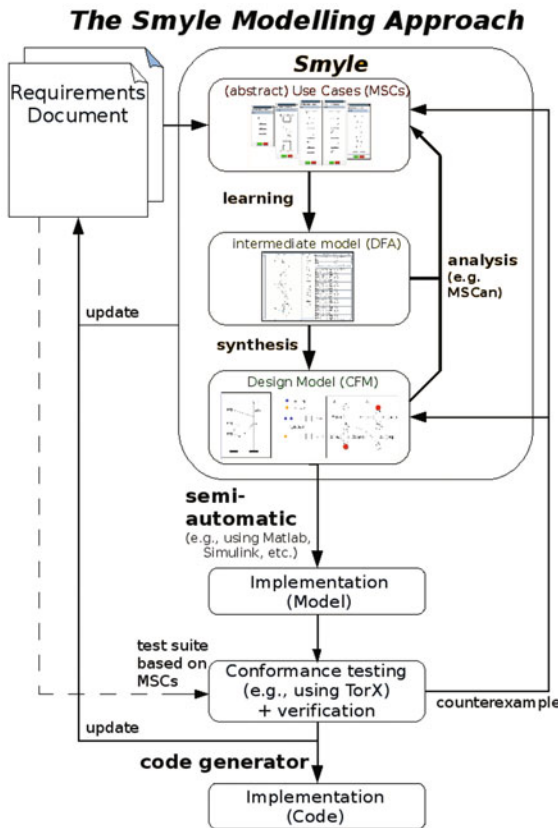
The Smyle Modelling Approach

Requirements Document

Smyle

(abstract) Use Cases (MSCs)

learning

intermediate model (DFA)

analysis (e.g. MSCan)

update

synthesis

Design Model (CFM)

semi-automatic (e.g., using Matlab, Simulink, etc.)

Implementation (Model)

test suite based on MSCs

Conformance testing (e.g., using TorX) + verification

counterexample

update

code generator

Implementation (Code)